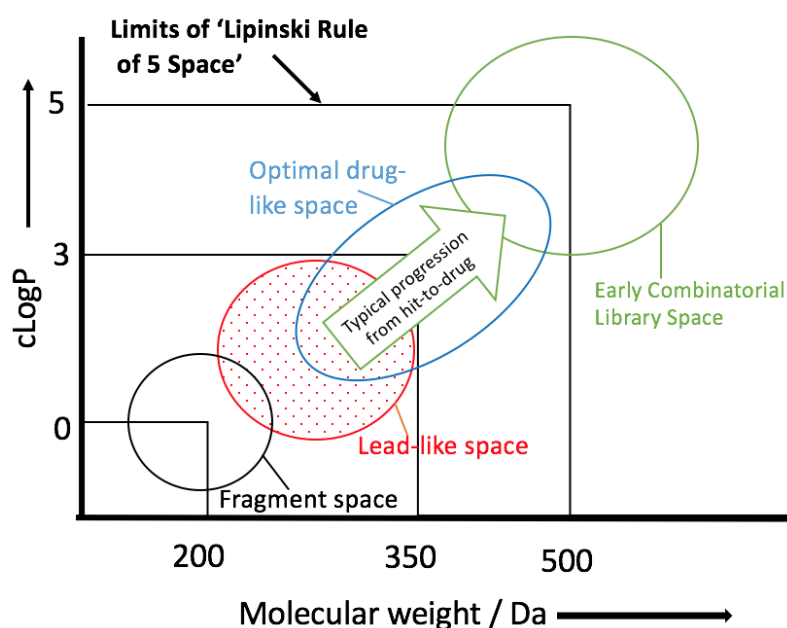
Limits of 'Lipinski Rule of 5 Space'

5

Optimal drug-like space

3

Typical progression from hit-to-drug

Early Combinatorial Library Space

cLogP

0

Lead-like space

Fragment space

200

350

500

Molecular weight / Da